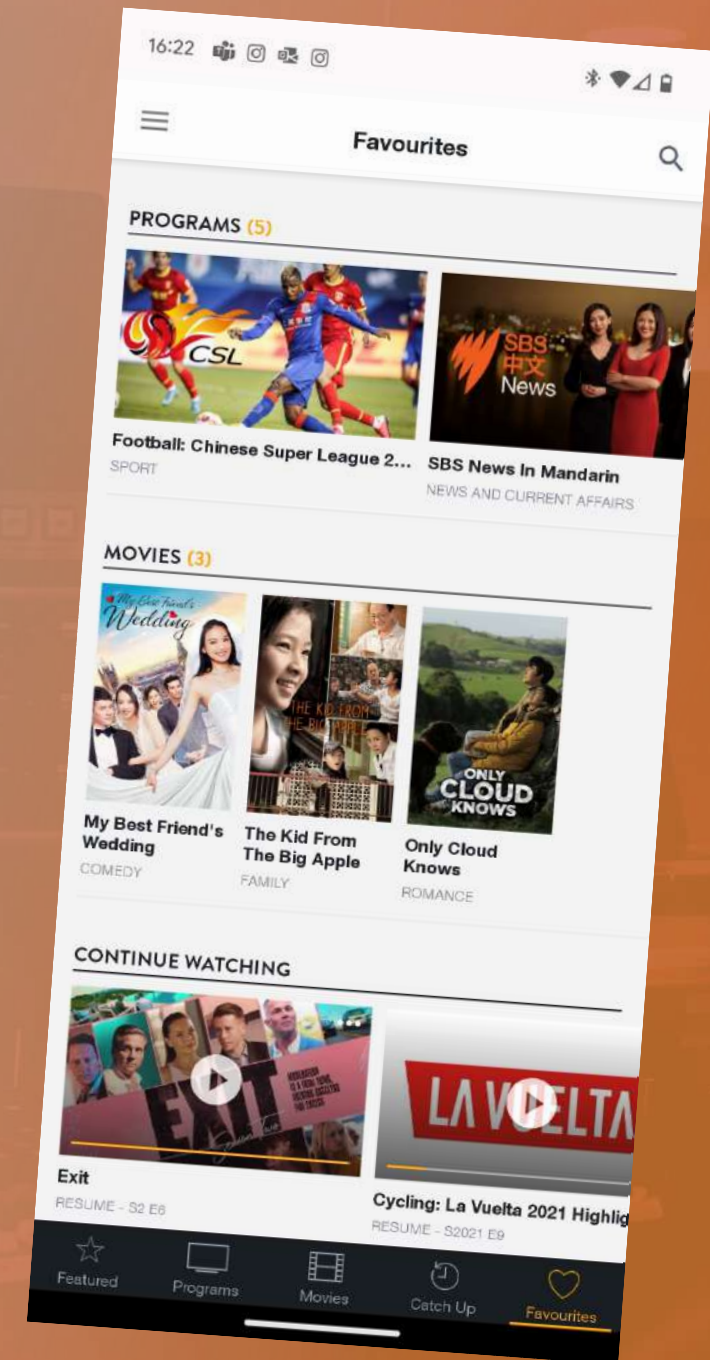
16:22

Favourites

PROGRAMS (5)

CSL

Football: Chinese Super League 2...
SPORT

SBS 中文 News

SBS News In Mandarin
NEWS AND CURRENT AFFAIRS

MOVIES (3)

My Best Friend's Wedding

My Best Friend's Wedding
COMEDY

THE KID FROM THE BIG APPLE

The Kid From The Big Apple
FAMILY

ONLY CLOUD KNOWS

Only Cloud Knows
ROMANCE

CONTINUE WATCHING

EXIT

Exit
RESUME - S2 E6

LA VUELTA

Cycling: La Vuelta 2021 Highlig
RESUME - S2021 E9

Featured
Programs
Movies
Catch Up
Favourites